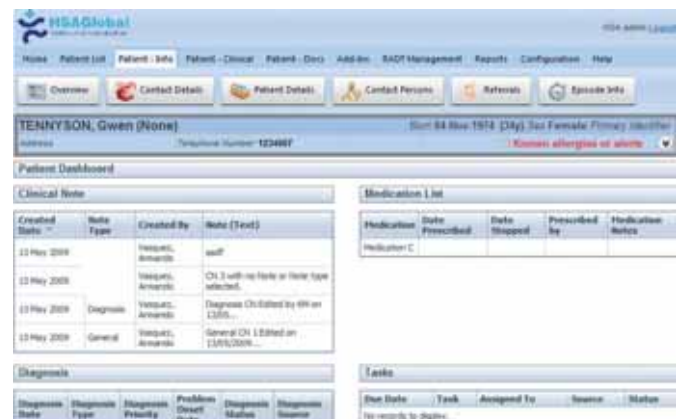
HSAGlobal

HSA admin Logout

Home Patient List Patient - Info Patient - Clinical Patient - Docs Add-ins RADT Management Reports Configuration Help

Overview Contact Details Patient Details Contact Persons Referrals Episode Info

TENNYSON, Gwen (None)

Born 04-Nov-1974 (34y) Sex Female Primary Identifier

Address Telephone Number 1234007

! Known allergies or alerts

Patient Dashboard

Clinical Note

| Created Date | Note Type | Created By | Note (Text) |
|---|---|---|---|
| 13 May 2009 | | Vasquez, Armando | asdf |
| 13 May 2009 | | Vasquez, Armando | CN 3 with no Note or Note type selected. |
| 13 May 2009 | Diagnosis | Vasquez, Armando | Diagnosis CN Edited by AM on 13/05... |
| 13 May 2009 | General | Vasquez, Armando | General CN 1 Edited on 13/05/2009... |

Medication List

| Medication | Date Prescribed | Date Stopped | Prescribed by | Medication Notes |
|---|---|---|---|---|
| Medication C | | | | |

Diagnosis

| Diagnosis Date | Diagnosis Type | Diagnosis Priority | Problem Onset Date | Diagnosis Status | Diagnosis Source |
|---|---|---|---|---|---|

Tasks

| Due Date | Task | Assigned To | Source | Status |
|---|---|---|---|---|
| No records to display. | | | | |